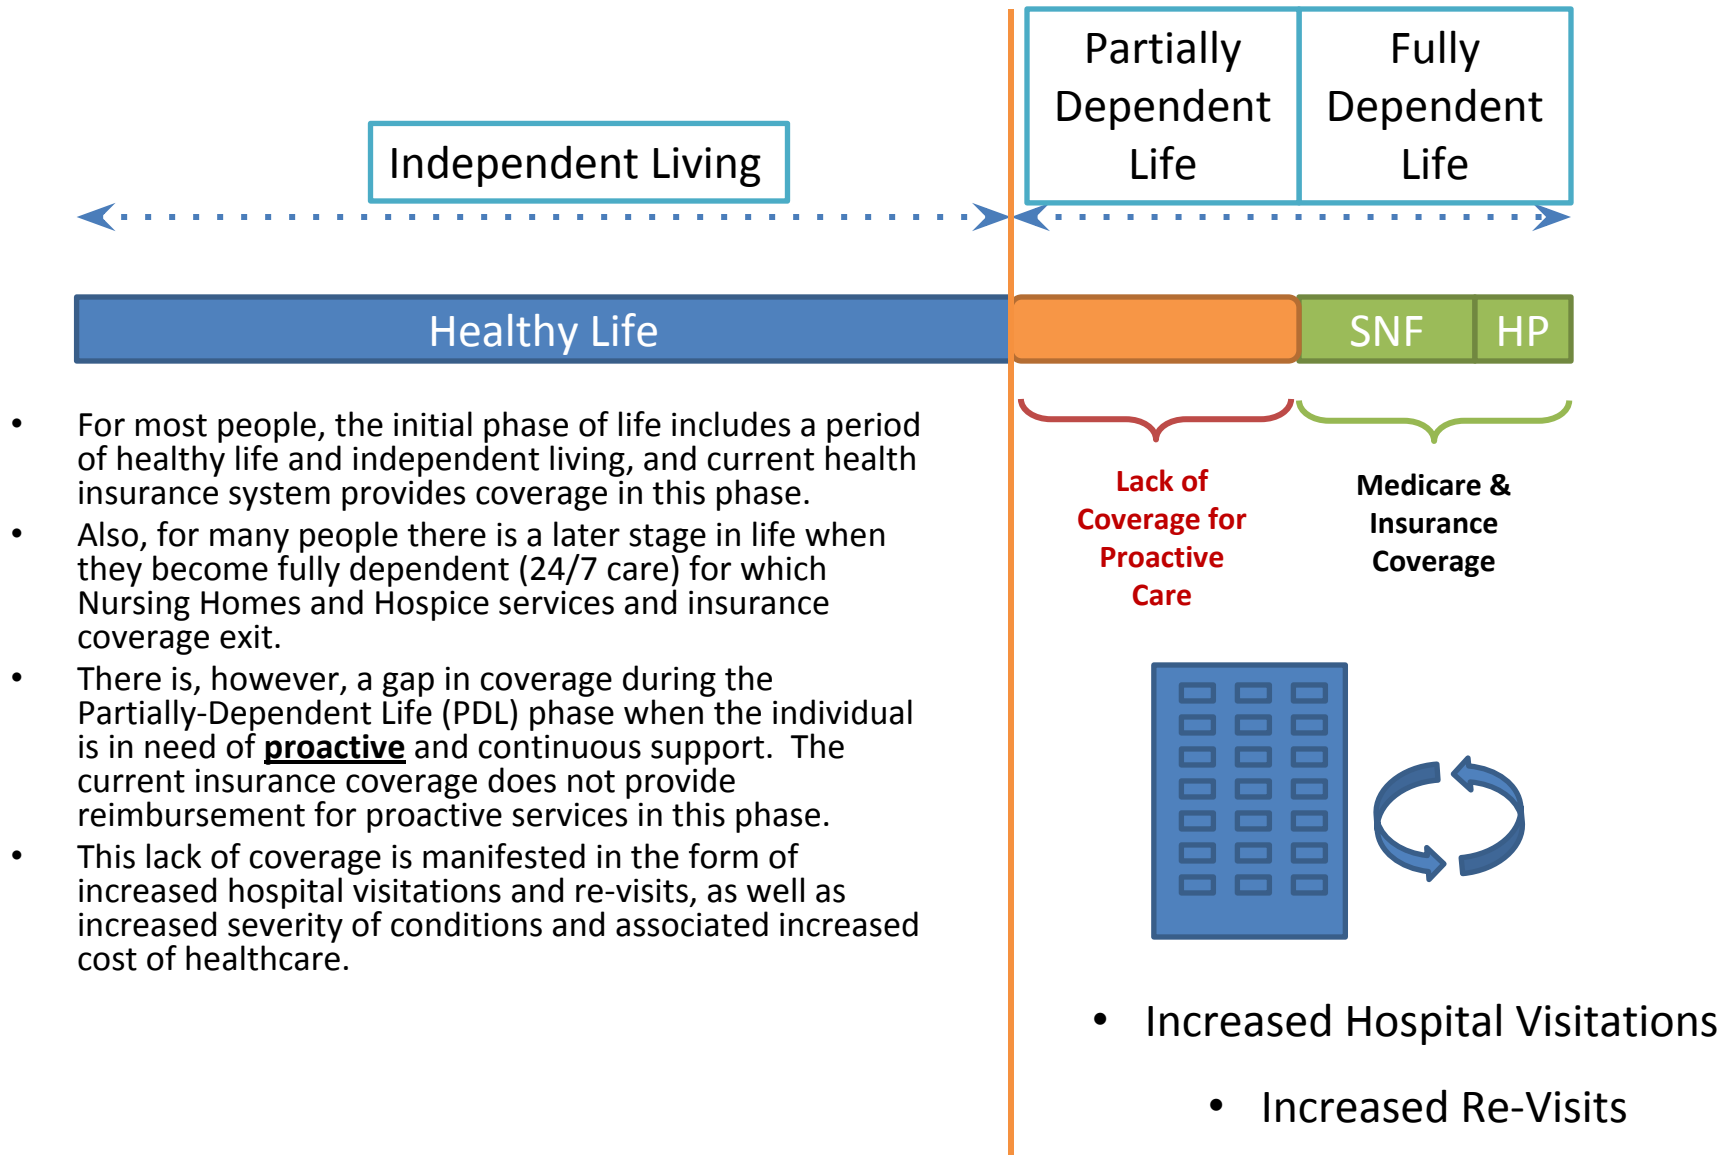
Independent Living

Partially Dependent Life

Fully Dependent Life

Healthy Life

SNF

HP

- For most people, the initial phase of life includes a period of healthy life and independent living, and current health insurance system provides coverage in this phase.
- Also, for many people there is a later stage in life when they become fully dependent (24/7 care) for which Nursing Homes and Hospice services and insurance coverage exit.
- There is, however, a gap in coverage during the Partially-Dependent Life (PDL) phase when the individual is in need of **proactive** and continuous support. The current insurance coverage does not provide reimbursement for proactive services in this phase.
- This lack of coverage is manifested in the form of increased hospital visitations and re-visits, as well as increased severity of conditions and associated increased cost of healthcare.

Lack of Coverage for Proactive Care

Medicare & Insurance Coverage

- Increased Hospital Visitations
- Increased Re-Visits